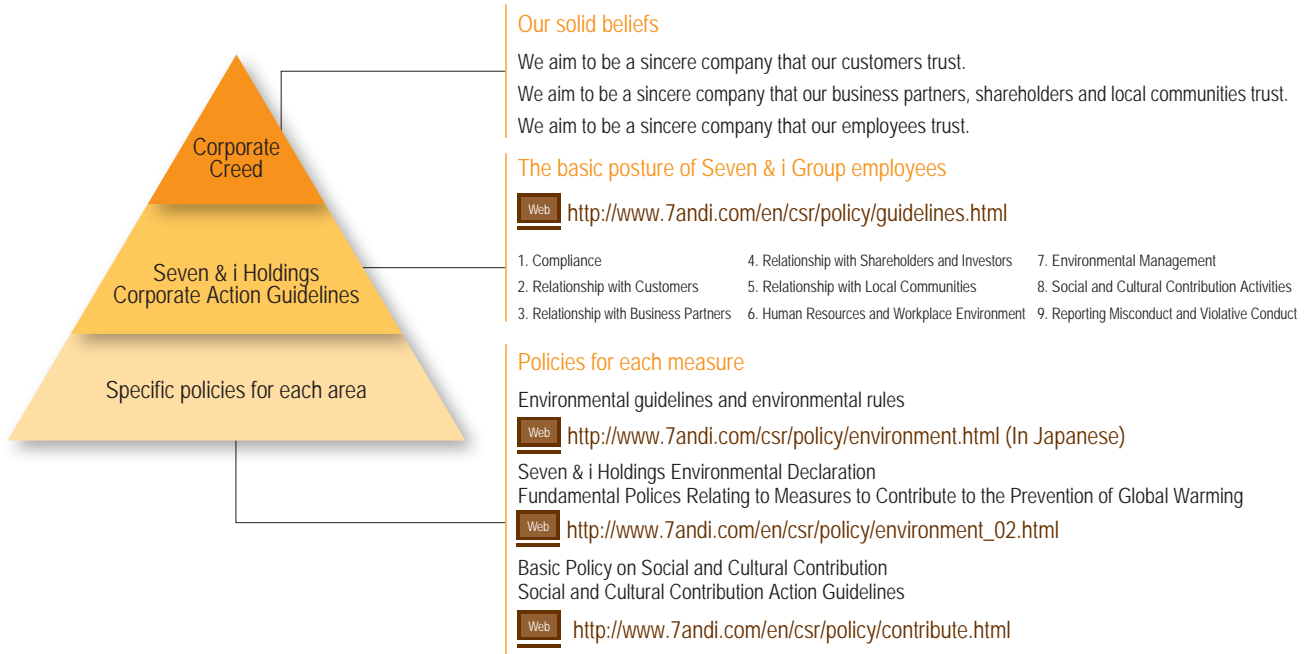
Corporate Creed

Seven & i Holdings Corporate Action Guidelines

Specific policies for each area

Our solid beliefs

We aim to be a sincere company that our customers trust.

We aim to be a sincere company that our business partners, shareholders and local communities trust.

We aim to be a sincere company that our employees trust.

The basic posture of Seven & i Group employees

Web http://www.7andi.com/en/csr/policy/guidelines.html

1. Compliance
2. Relationship with Customers
3. Relationship with Business Partners
4. Relationship with Shareholders and Investors
5. Relationship with Local Communities
6. Human Resources and Workplace Environment
7. Environmental Management
8. Social and Cultural Contribution Activities
9. Reporting Misconduct and Violative Conduct

Policies for each measure

Environmental guidelines and environmental rules

Web http://www.7andi.com/csr/policy/environment.html (In Japanese)

Seven & i Holdings Environmental Declaration
Fundamental Polices Relating to Measures to Contribute to the Prevention of Global Warming

Web http://www.7andi.com/en/csr/policy/environment_02.html

Basic Policy on Social and Cultural Contribution
Social and Cultural Contribution Action Guidelines

Web http://www.7andi.com/en/csr/policy/contribute.html